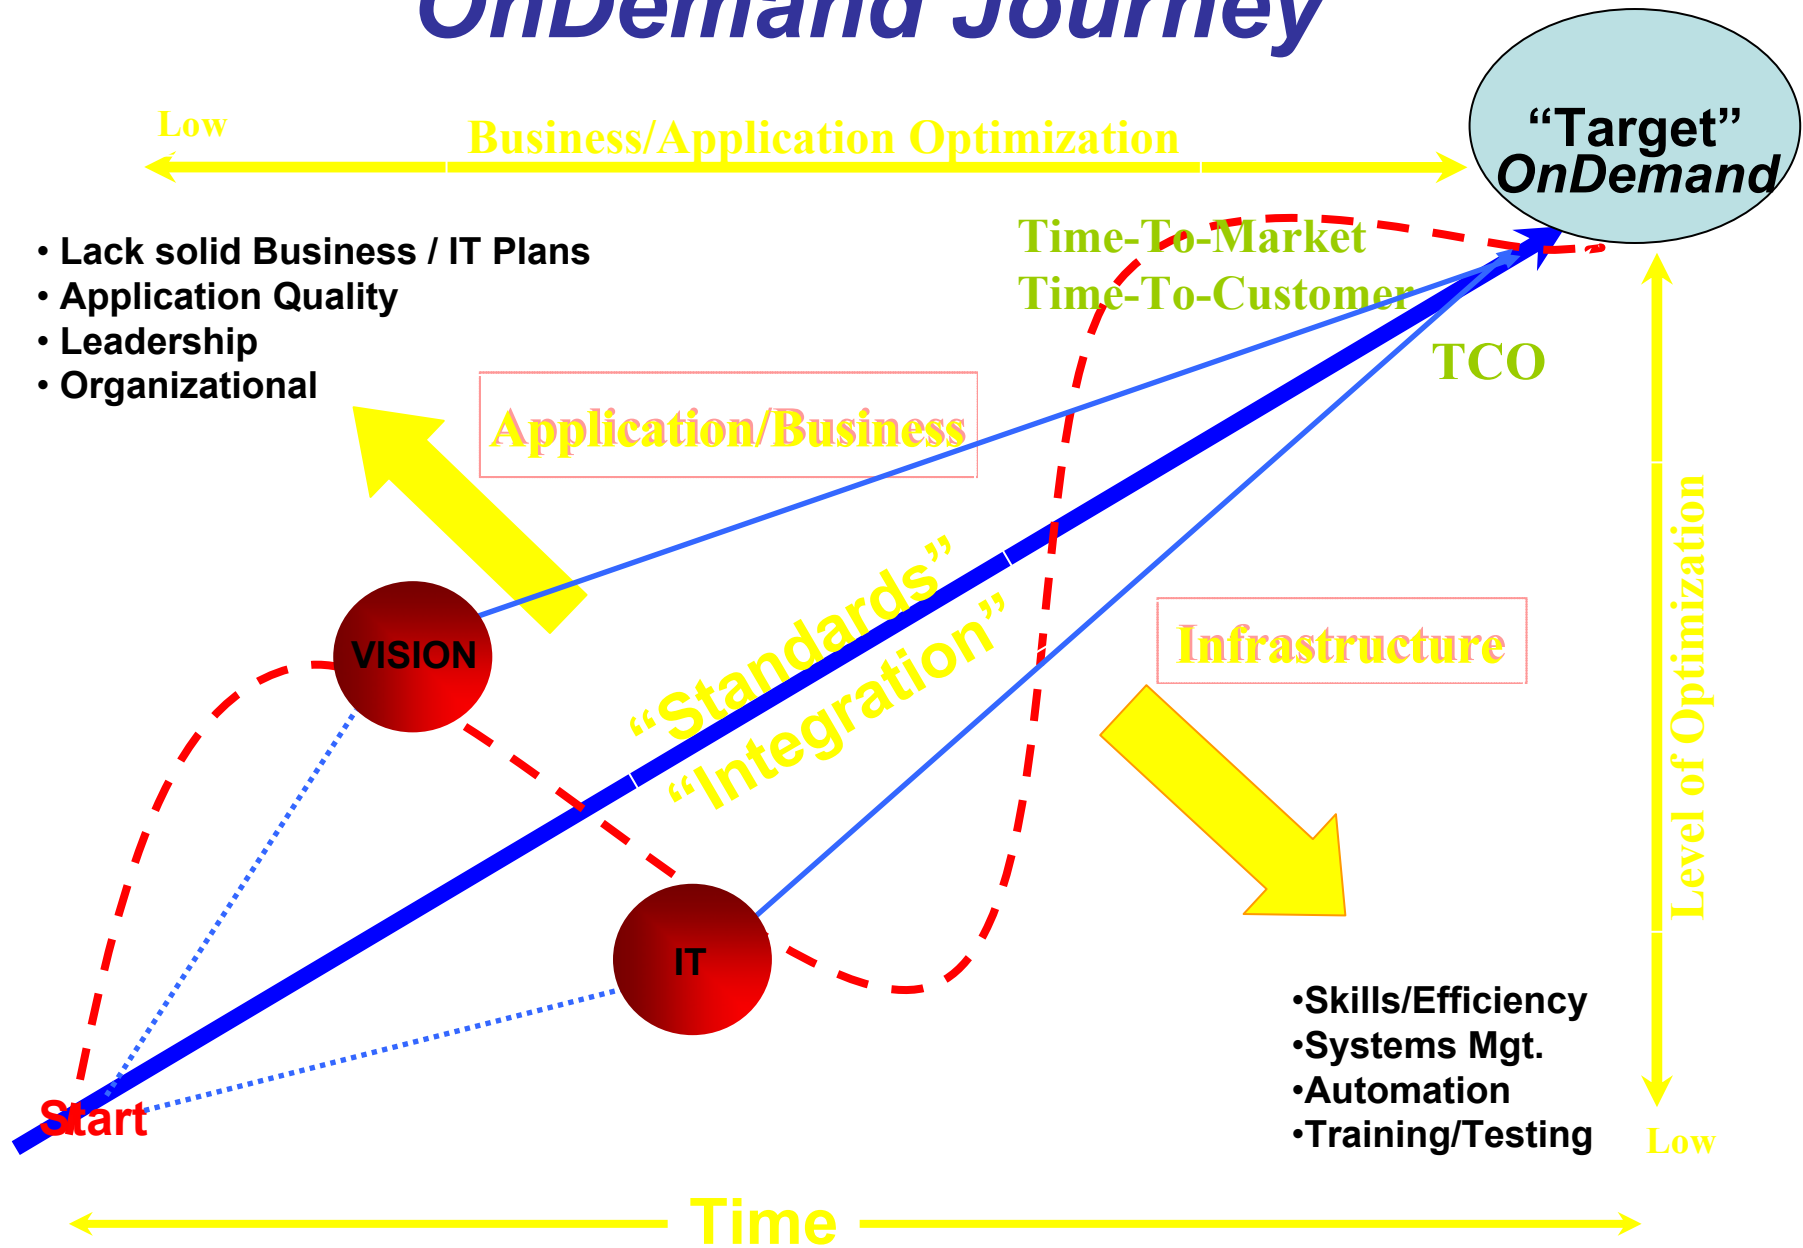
OnDemand Journey

Low

Business/Application Optimization

"Target"
OnDemand

• Lack solid Business / IT Plans
• Application Quality
• Leadership
• Organizational

Time-To-Market
Time-To-Customer

TCO

Application/Business

"Standards"
"Integration"

VISION

Infrastructure

Level of Optimization

IT

•Skills/Efficiency
•Systems Mgt.
•Automation
•Training/Testing

Start

Low

Time